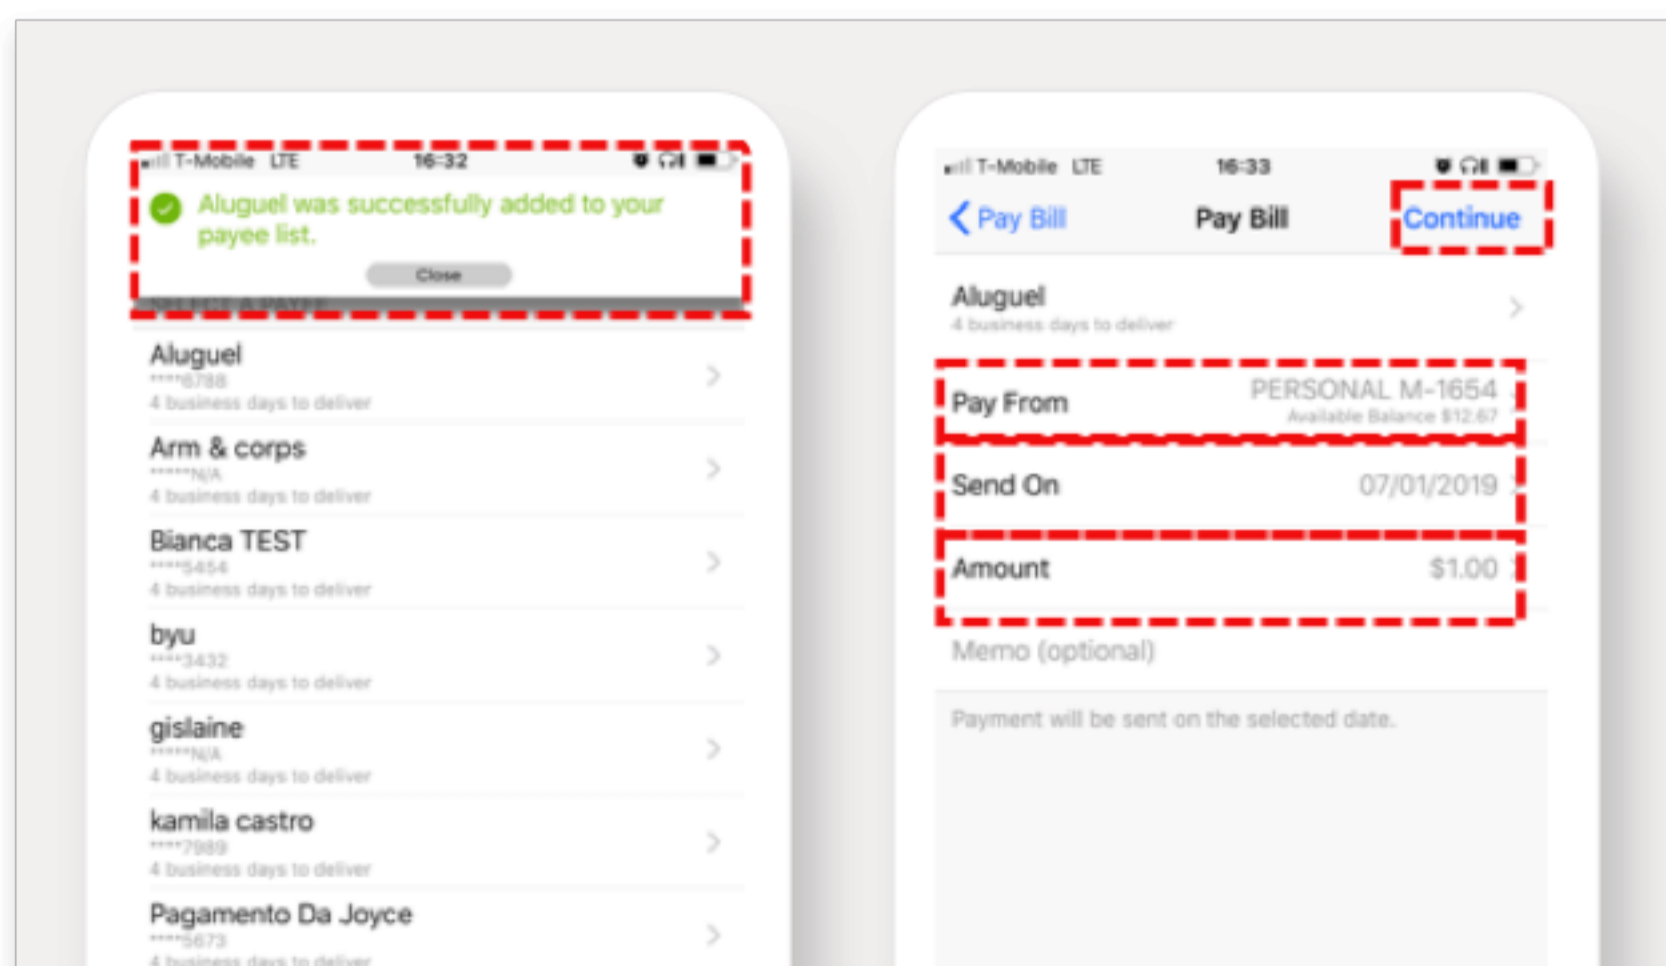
T-Mobile LTE 16:32

Aluguel was successfully added to your payee list.

Close

SELECT A PAYEE

Aluguel
****6788
4 business days to deliver

Arm & corps
*****N/A
4 business days to deliver

Bianca TEST
****5454
4 business days to deliver

byu
****3432
4 business days to deliver

gislaine
*****N/A
4 business days to deliver

kamila castro
****7989
4 business days to deliver

Pagamento Da Joyce
****5673
4 business days to deliver

T-Mobile LTE 16:33

Pay Bill Pay Bill Continue

Aluguel
4 business days to deliver

Pay From PERSONAL M-1654
Available Balance $12.67

Send On 07/01/2019

Amount $1.00

Memo (optional)

Payment will be sent on the selected date.